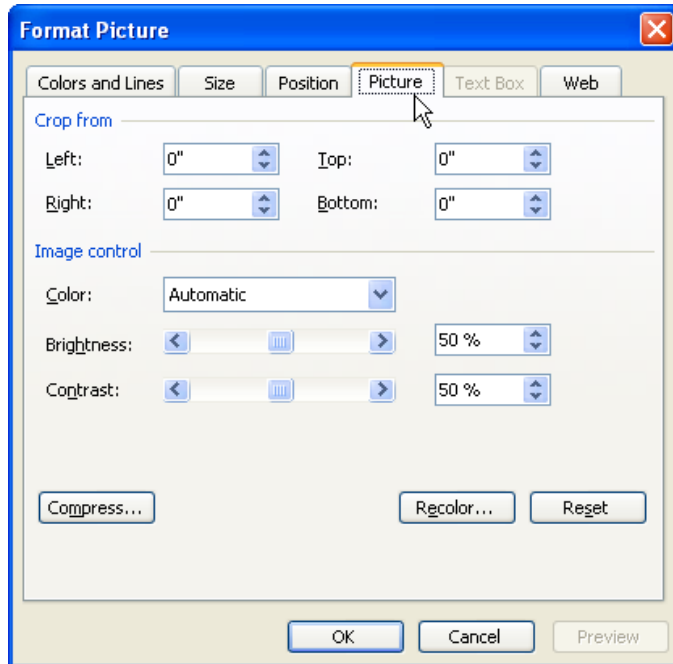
Format Picture

Colors and Lines | Size | Position | Picture | Text Box | Web

Crop from

Left: 0"

Top: 0"

Right: 0"

Bottom: 0"

Image control

Color: Automatic

Brightness: 50 %

Contrast: 50 %

Compress...

Recolor...

Reset

OK

Cancel

Preview